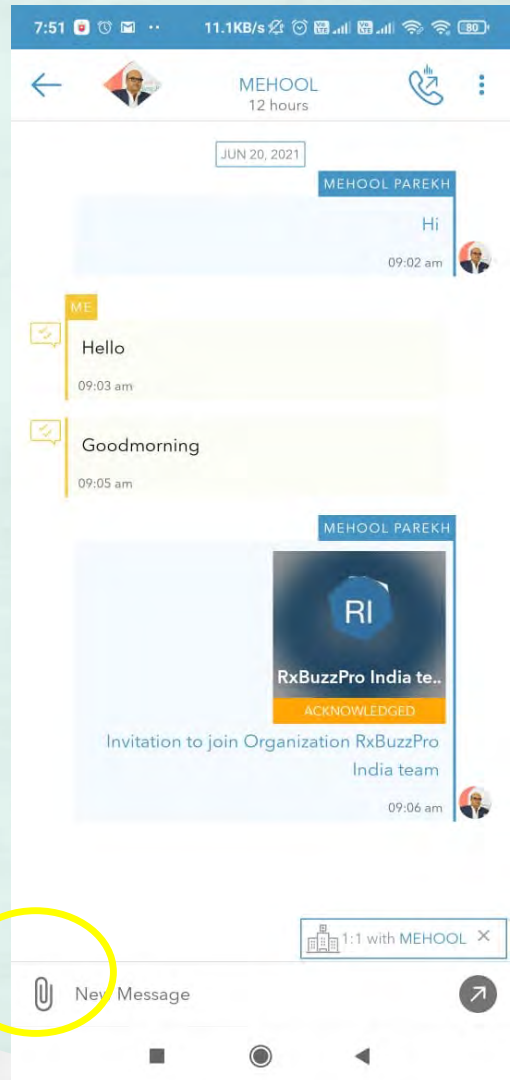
7:51 11.1KB/s 80

MEHOOL
12 hours

JUN 20, 2021

MEHOOL PAREKH
Hi
09:02 am

ME
Hello
09:03 am

Goodmorning
09:05 am

MEHOOL PAREKH
RI
RxBuzzPro India te..
ACKNOWLEDGED
Invitation to join Organization RxBuzzPro India team
09:06 am

1:1 with MEHOOL ×

New Message